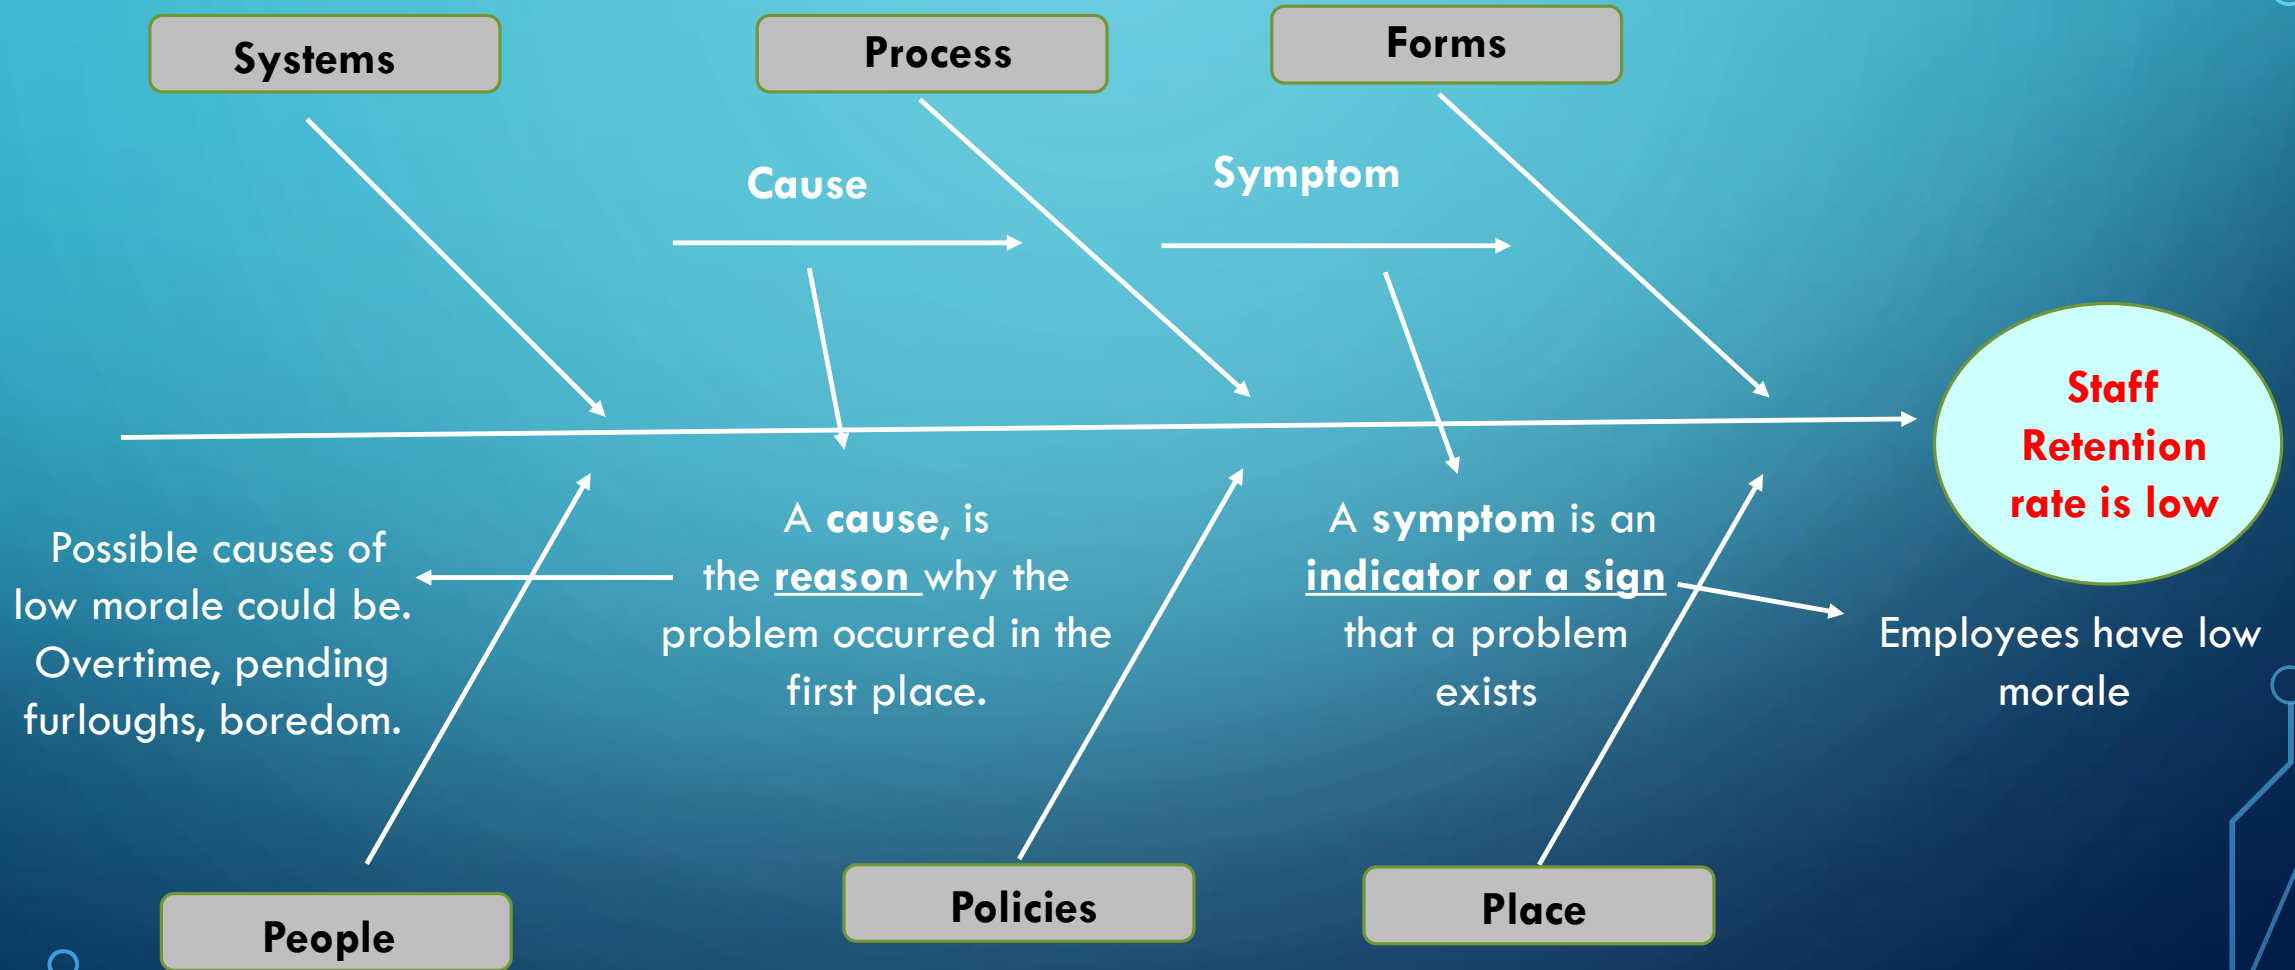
Systems

Process

Forms

Cause

Symptom

Staff Retention rate is low

Possible causes of low morale could be. Overtime, pending furloughs, boredom.

A **cause**, is the **reason** why the problem occurred in the first place.

A **symptom** is an **indicator or a sign** that a problem exists

Employees have low morale

People

Policies

Place